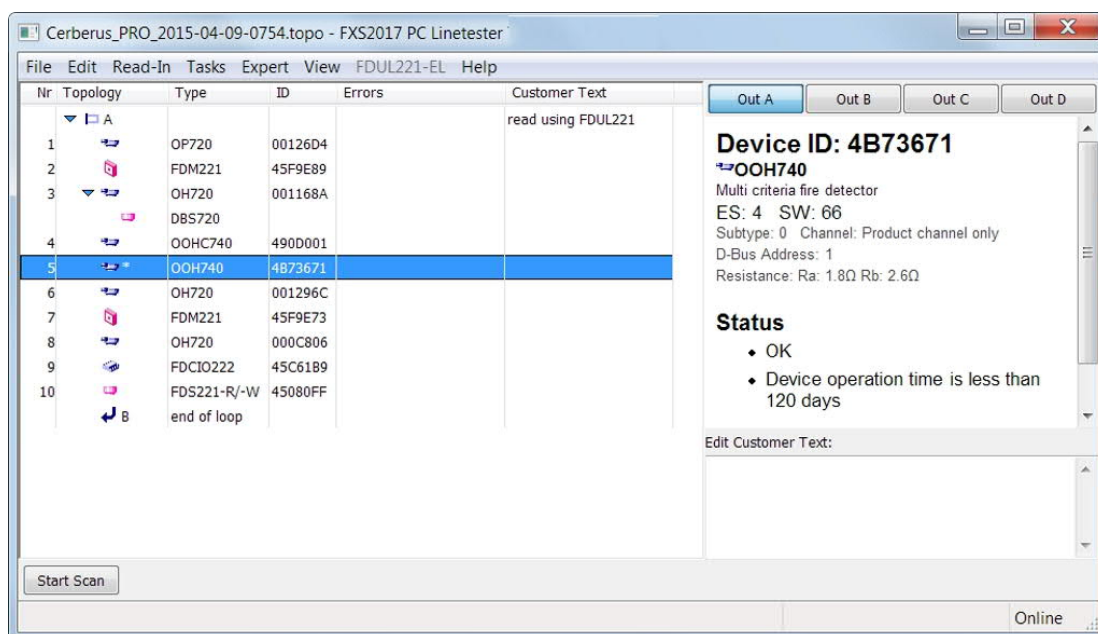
Cerberus_PRO_2015-04-09-0754.topo - FXS2017 PC Linetester

File Edit Read-In Tasks Expert View FDUL221-EL Help

| Nr | Topology | Type | ID | Errors | Customer Text |
|---|---|---|---|---|---|
| | A | | | | read using FDUL221 |
| 1 | | OP720 | 00126D4 | | |
| 2 | | FDM221 | 45F9E89 | | |
| 3 | | OH720 | 001168A | | |
| | | DBS720 | | | |
| 4 | | OOHC740 | 490D001 | | |
| 5 | * | OOH740 | 4B73671 | | |
| 6 | | OH720 | 001296C | | |
| 7 | | FDM221 | 45F9E73 | | |
| 8 | | OH720 | 000C806 | | |
| 9 | | FDCIO222 | 45C61B9 | | |
| 10 | | FDS221-R/-W | 45080FF | | |
| | B | end of loop | | | |

Out A Out B Out C Out D

Device ID: 4B73671

OOH740

Multi criteria fire detector

ES: 4 SW: 66

Subtype: 0 Channel: Product channel only

D-Bus Address: 1

Resistance: Ra: 1.8Ω Rb: 2.6Ω

Status

• OK

• Device operation time is less than 120 days

Edit Customer Text:

Start Scan

Online